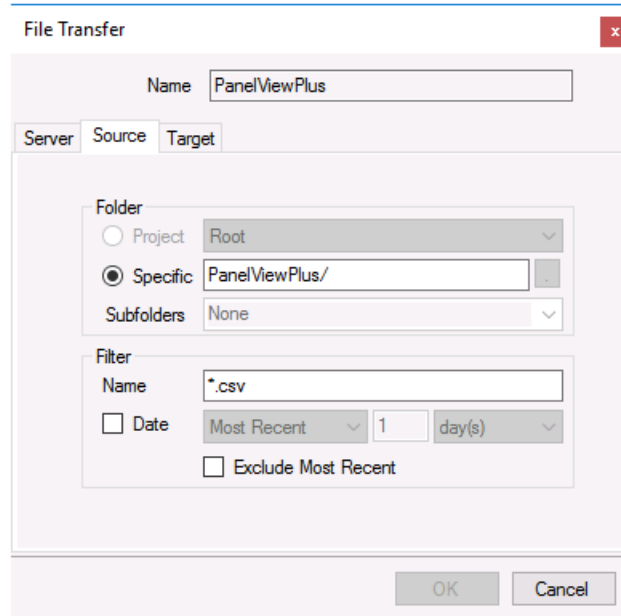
File Transfer

x

Name PanelViewPlus

Server Source Target

Folder

Project Root

Specific PanelViewPlus/

..

Subfolders None

Filter

Name *.csv

Date Most Recent 1 day(s)

Exclude Most Recent

OK Cancel